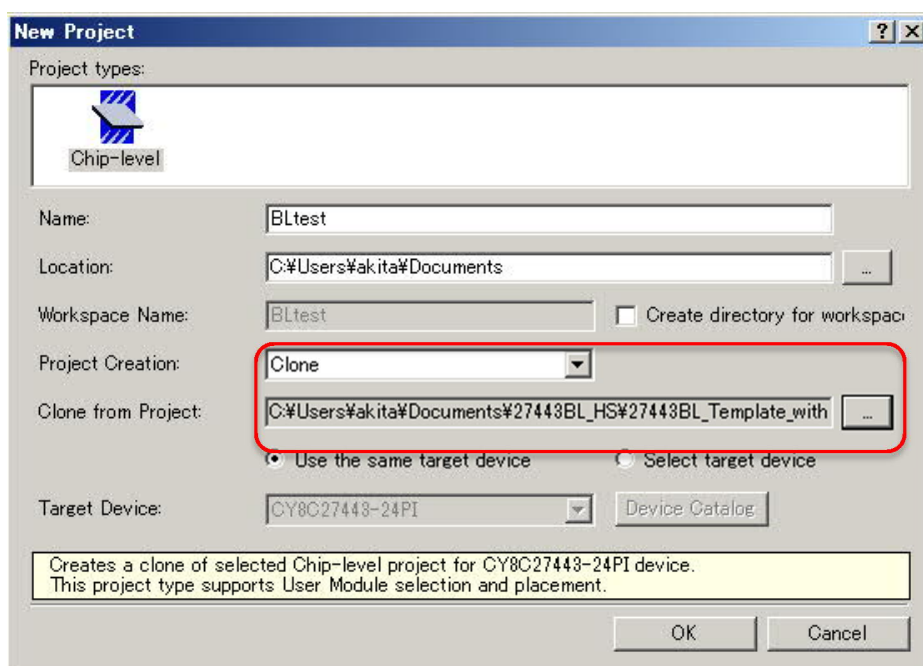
New Project

?

Project types:

Chip-level

Name: BLtest

Location: C:¥Users¥akita¥Documents ...

Workspace Name: BLtest

Create directory for workspac

Project Creation: Clone

Clone from Project: C:¥Users¥akita¥Documents¥27443BL_HS¥27443BL_Template_with ...

Use the same target device

Select target device

Target Device: CY8C27443-24PI

Device Catalog

Creates a clone of selected Chip-level project for CY8C27443-24PI device.
This project type supports User Module selection and placement.

OK

Cancel